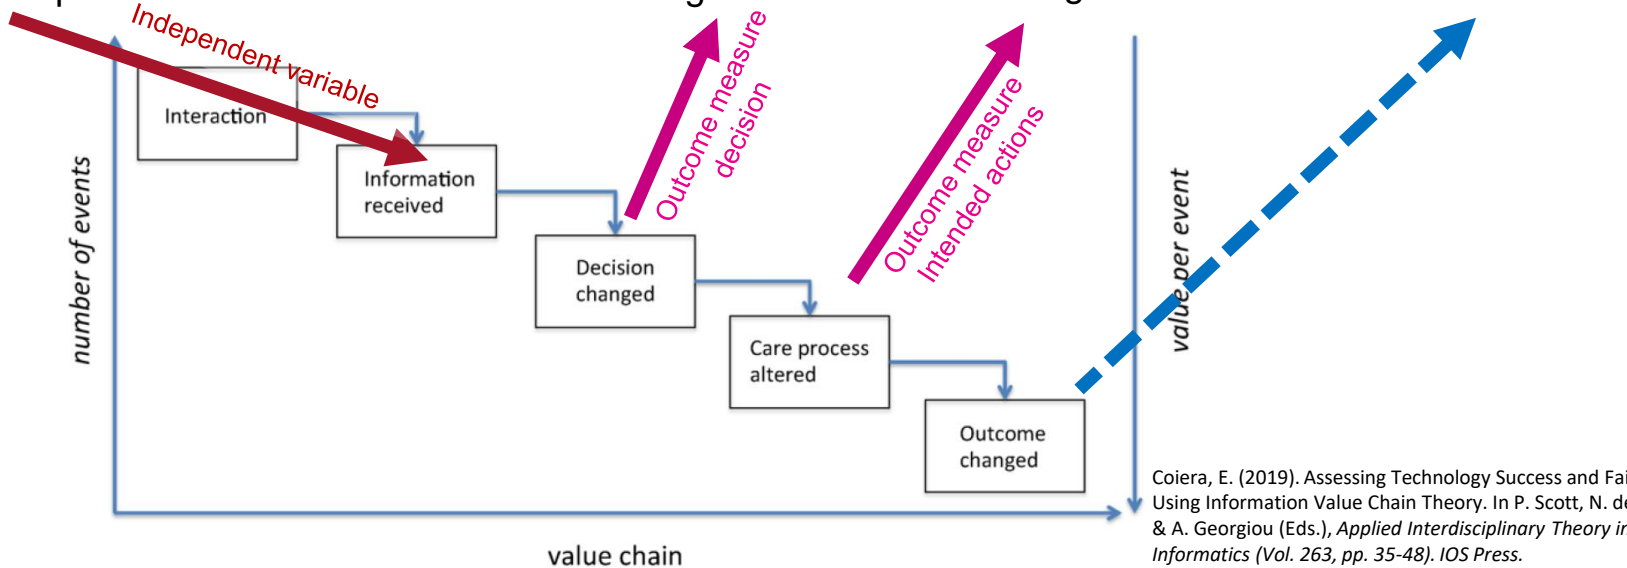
Independent variable

Interaction

Information received

Decision changed

Care process altered

Outcome changed

Outcome measure decision

Outcome measure Intended actions

number of events

value per event

value chain

Coiera, E. (2019). Assessing Technology Success and Fai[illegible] Using Information Value Chain Theory. In P. Scott, N. de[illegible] & A. Georgiou (Eds.), *Applied Interdisciplinary Theory i*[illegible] *Informatics (Vol. 263, pp. 35-48). IOS Press.*